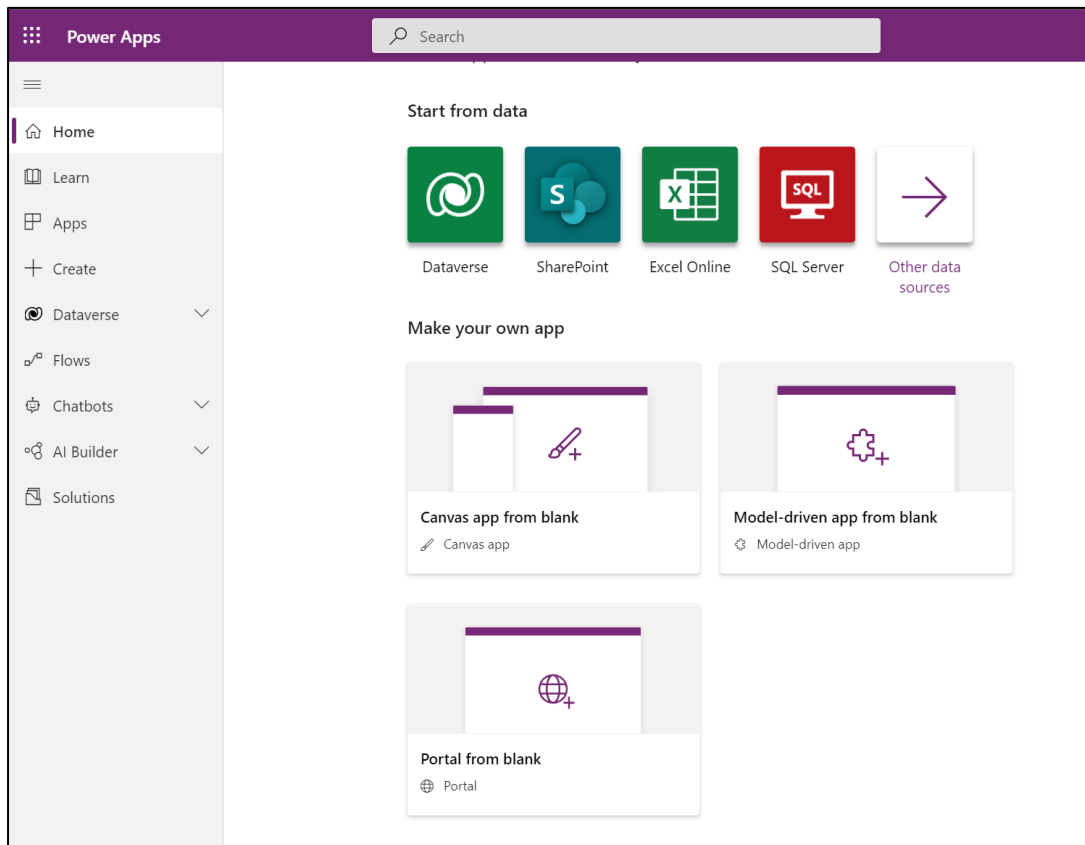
Power Apps

Search

Home
Learn
Apps
Create
Dataverse
Flows
Chatbots
AI Builder
Solutions

Start from data

Dataverse
SharePoint
Excel Online
SQL Server
Other data sources

Make your own app

Canvas app from blank
Canvas app

Model-driven app from blank
Model-driven app

Portal from blank
Portal